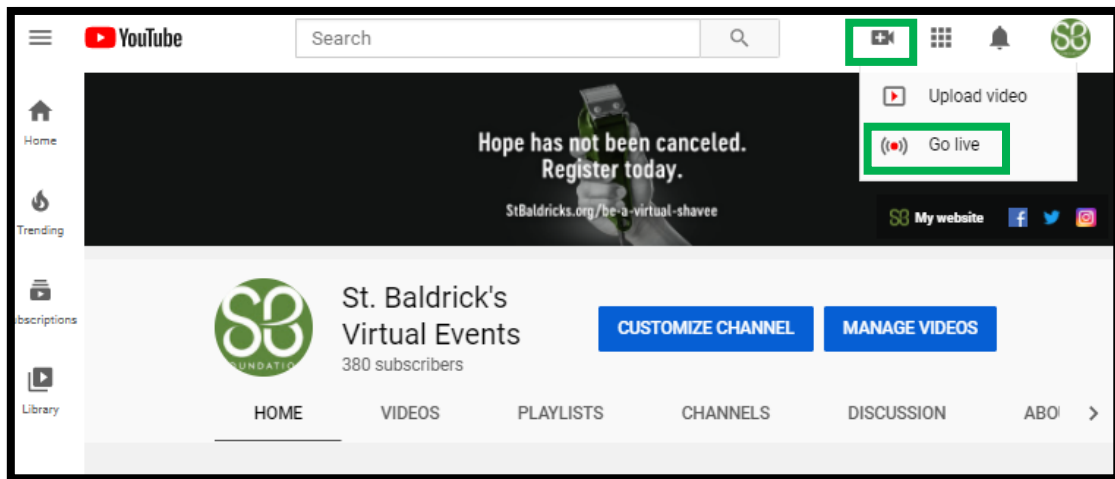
YouTube

Search

Upload video

Go live

Home

Trending

bscriptions

Library

Hope has not been canceled.
Register today.

StBaldricks.org/be-a-virtual-shavee

SB My website

SB
UNDATIO

St. Baldrick's
Virtual Events
380 subscribers

CUSTOMIZE CHANNEL

MANAGE VIDEOS

HOME

VIDEOS

PLAYLISTS

CHANNELS

DISCUSSION

ABO